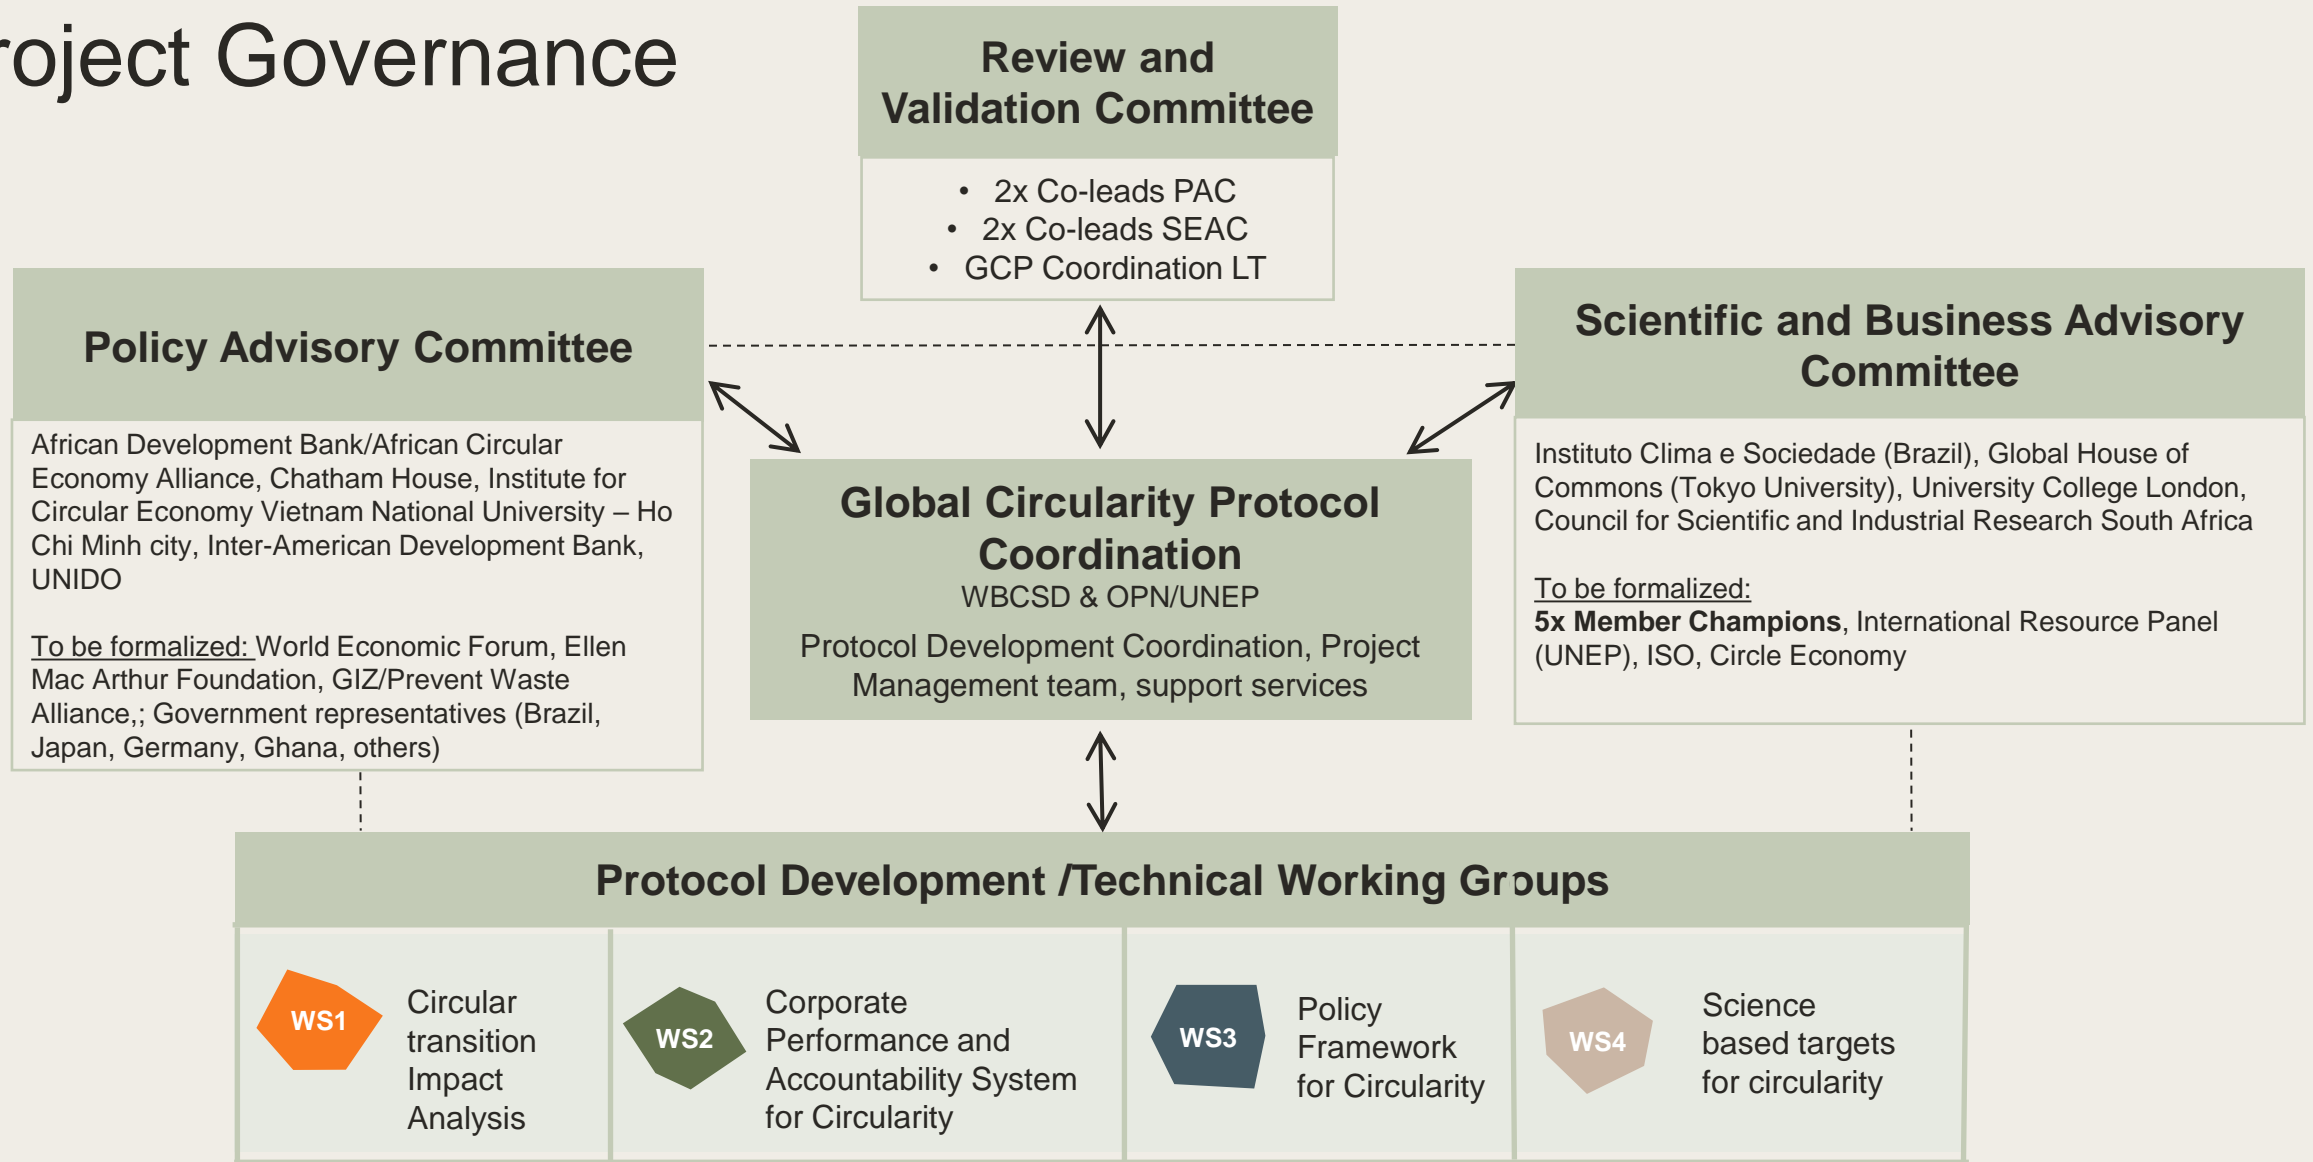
roject Governance

Review and Validation Committee

- 2x Co-leads PAC
- 2x Co-leads SEAC
- GCP Coordination LT

Policy Advisory Committee

African Development Bank/African Circular Economy Alliance, Chatham House, Institute for Circular Economy Vietnam National University – Ho Chi Minh city, Inter-American Development Bank, UNIDO

To be formalized: World Economic Forum, Ellen Mac Arthur Foundation, GIZ/Prevent Waste Alliance,; Government representatives (Brazil, Japan, Germany, Ghana, others)

Global Circularity Protocol Coordination

WBCSD & OPN/UNEP

Protocol Development Coordination, Project Management team, support services

Scientific and Business Advisory Committee

Instituto Clima e Sociedade (Brazil), Global House of Commons (Tokyo University), University College London, Council for Scientific and Industrial Research South Africa

To be formalized:
**5x Member Champions**, International Resource Panel (UNEP), ISO, Circle Economy

Protocol Development /Technical Working Groups

WS1 Circular transition Impact Analysis

WS2 Corporate Performance and Accountability System for Circularity

WS3 Policy Framework for Circularity

WS4 Science based targets for circularity